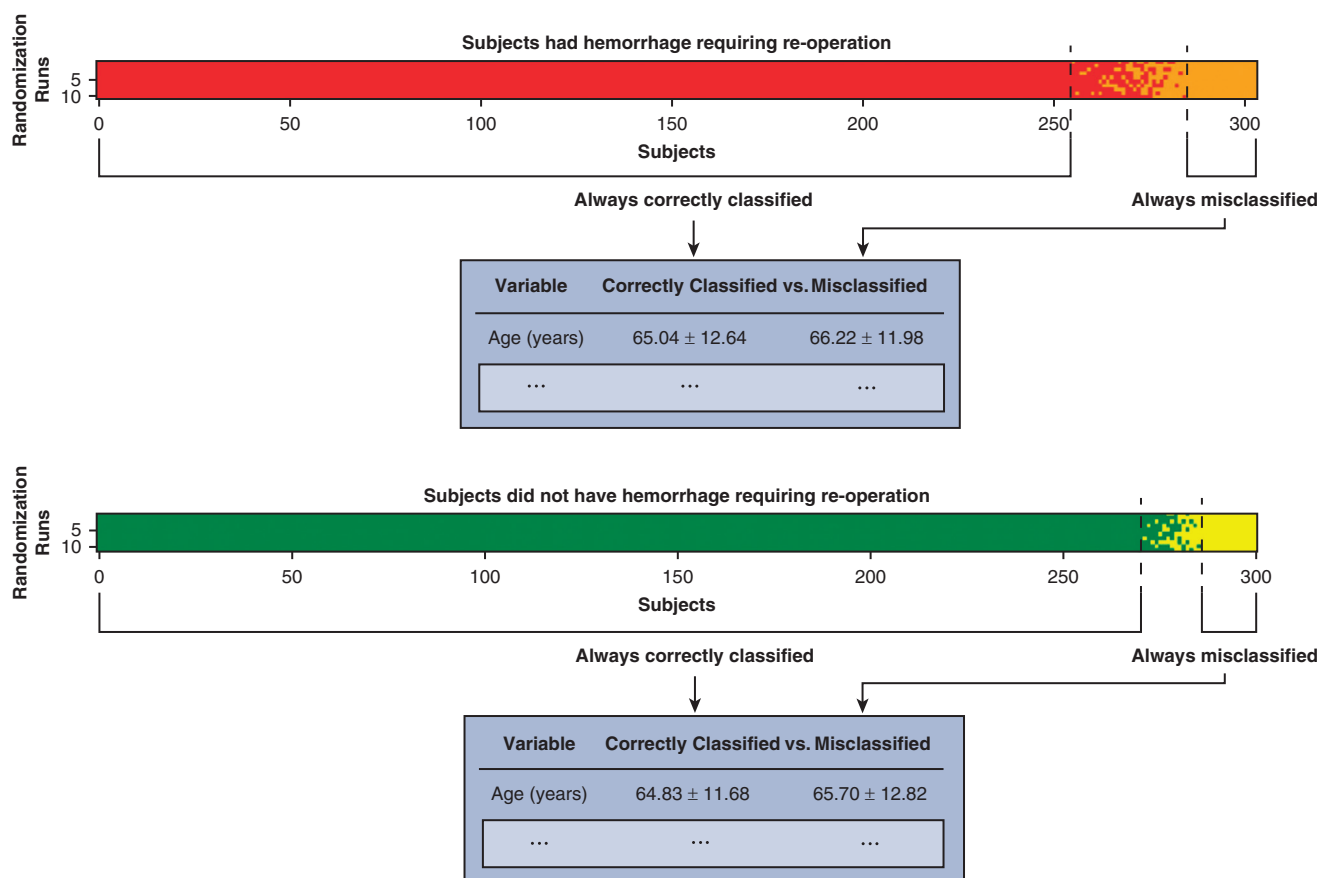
Randomization Runs
5
10

Subjects had hemorrhage requiring re-operation

0 50 100 150 200 250 300

Subjects

Always correctly classified

Always misclassified

| Variable | Correctly Classified vs. | Misclassified |
|---|---|---|
| Age (years) | $65.04 \pm 12.64$ | $66.22 \pm 11.98$ |
| ... | ... | ... |

Randomization Runs
5
10

Subjects did not have hemorrhage requiring re-operation

0 50 100 150 200 250 300

Subjects

Always correctly classified

Always misclassified

| Variable | Correctly Classified vs. | Misclassified |
|---|---|---|
| Age (years) | $64.83 \pm 11.68$ | $65.70 \pm 12.82$ |
| ... | ... | ... |